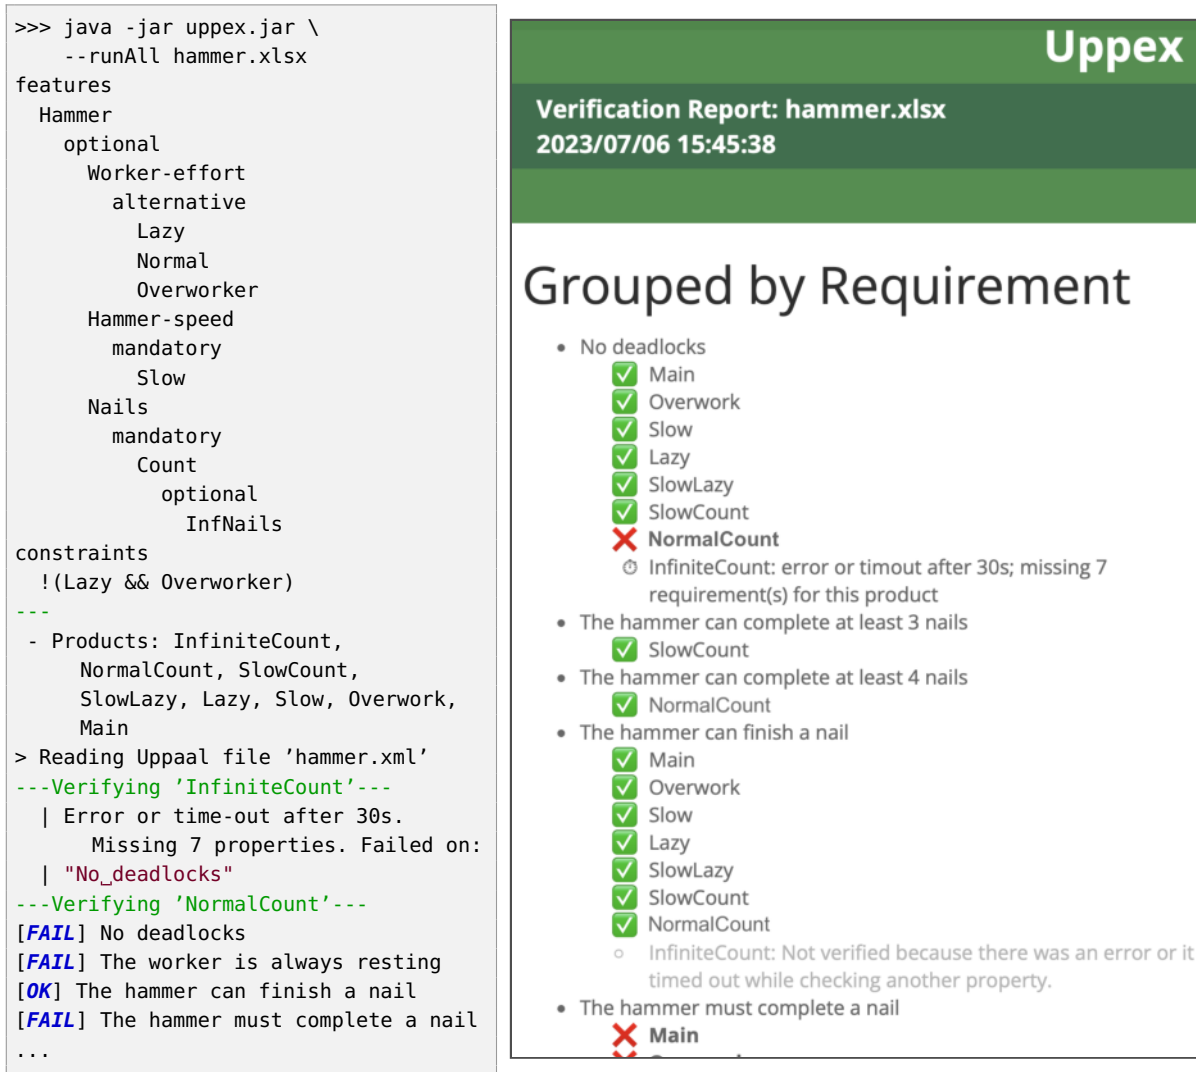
>>> java -jar uppex.jar \
    --runAll hammer.xlsx
features
  Hammer
    optional
      Worker-effort
        alternative
          Lazy
          Normal
          Overworker
      Hammer-speed
        mandatory
          Slow
      Nails
        mandatory
          Count
            optional
              InfNails
constraints
  !(Lazy && Overworker)
---
 - Products: InfiniteCount,
     NormalCount, SlowCount,
     SlowLazy, Lazy, Slow, Overwork,
     Main
> Reading Uppaal file 'hammer.xml'
---Verifying 'InfiniteCount'---
  | Error or time-out after 30s.
      Missing 7 properties. Failed on:
  | "No_deadlocks"
---Verifying 'NormalCount'---
[FAIL] No deadlocks
[FAIL] The worker is always resting
[OK] The hammer can finish a nail
[FAIL] The hammer must complete a nail
...

Uppex

Verification Report: hammer.xlsx
2023/07/06 15:45:38

Grouped by Requirement

- No deadlocks
  - Main
  - Overwork
  - Slow
  - Lazy
  - SlowLazy
  - SlowCount
  - NormalCount
  - InfiniteCount: error or timout after 30s; missing 7 requirement(s) for this product
- The hammer can complete at least 3 nails
  - SlowCount
- The hammer can complete at least 4 nails
  - NormalCount
- The hammer can finish a nail
  - Main
  - Overwork
  - Slow
  - Lazy
  - SlowLazy
  - SlowCount
  - NormalCount
  - InfiniteCount: Not verified because there was an error or it timed out while checking another property.
- The hammer must complete a nail
  - Main